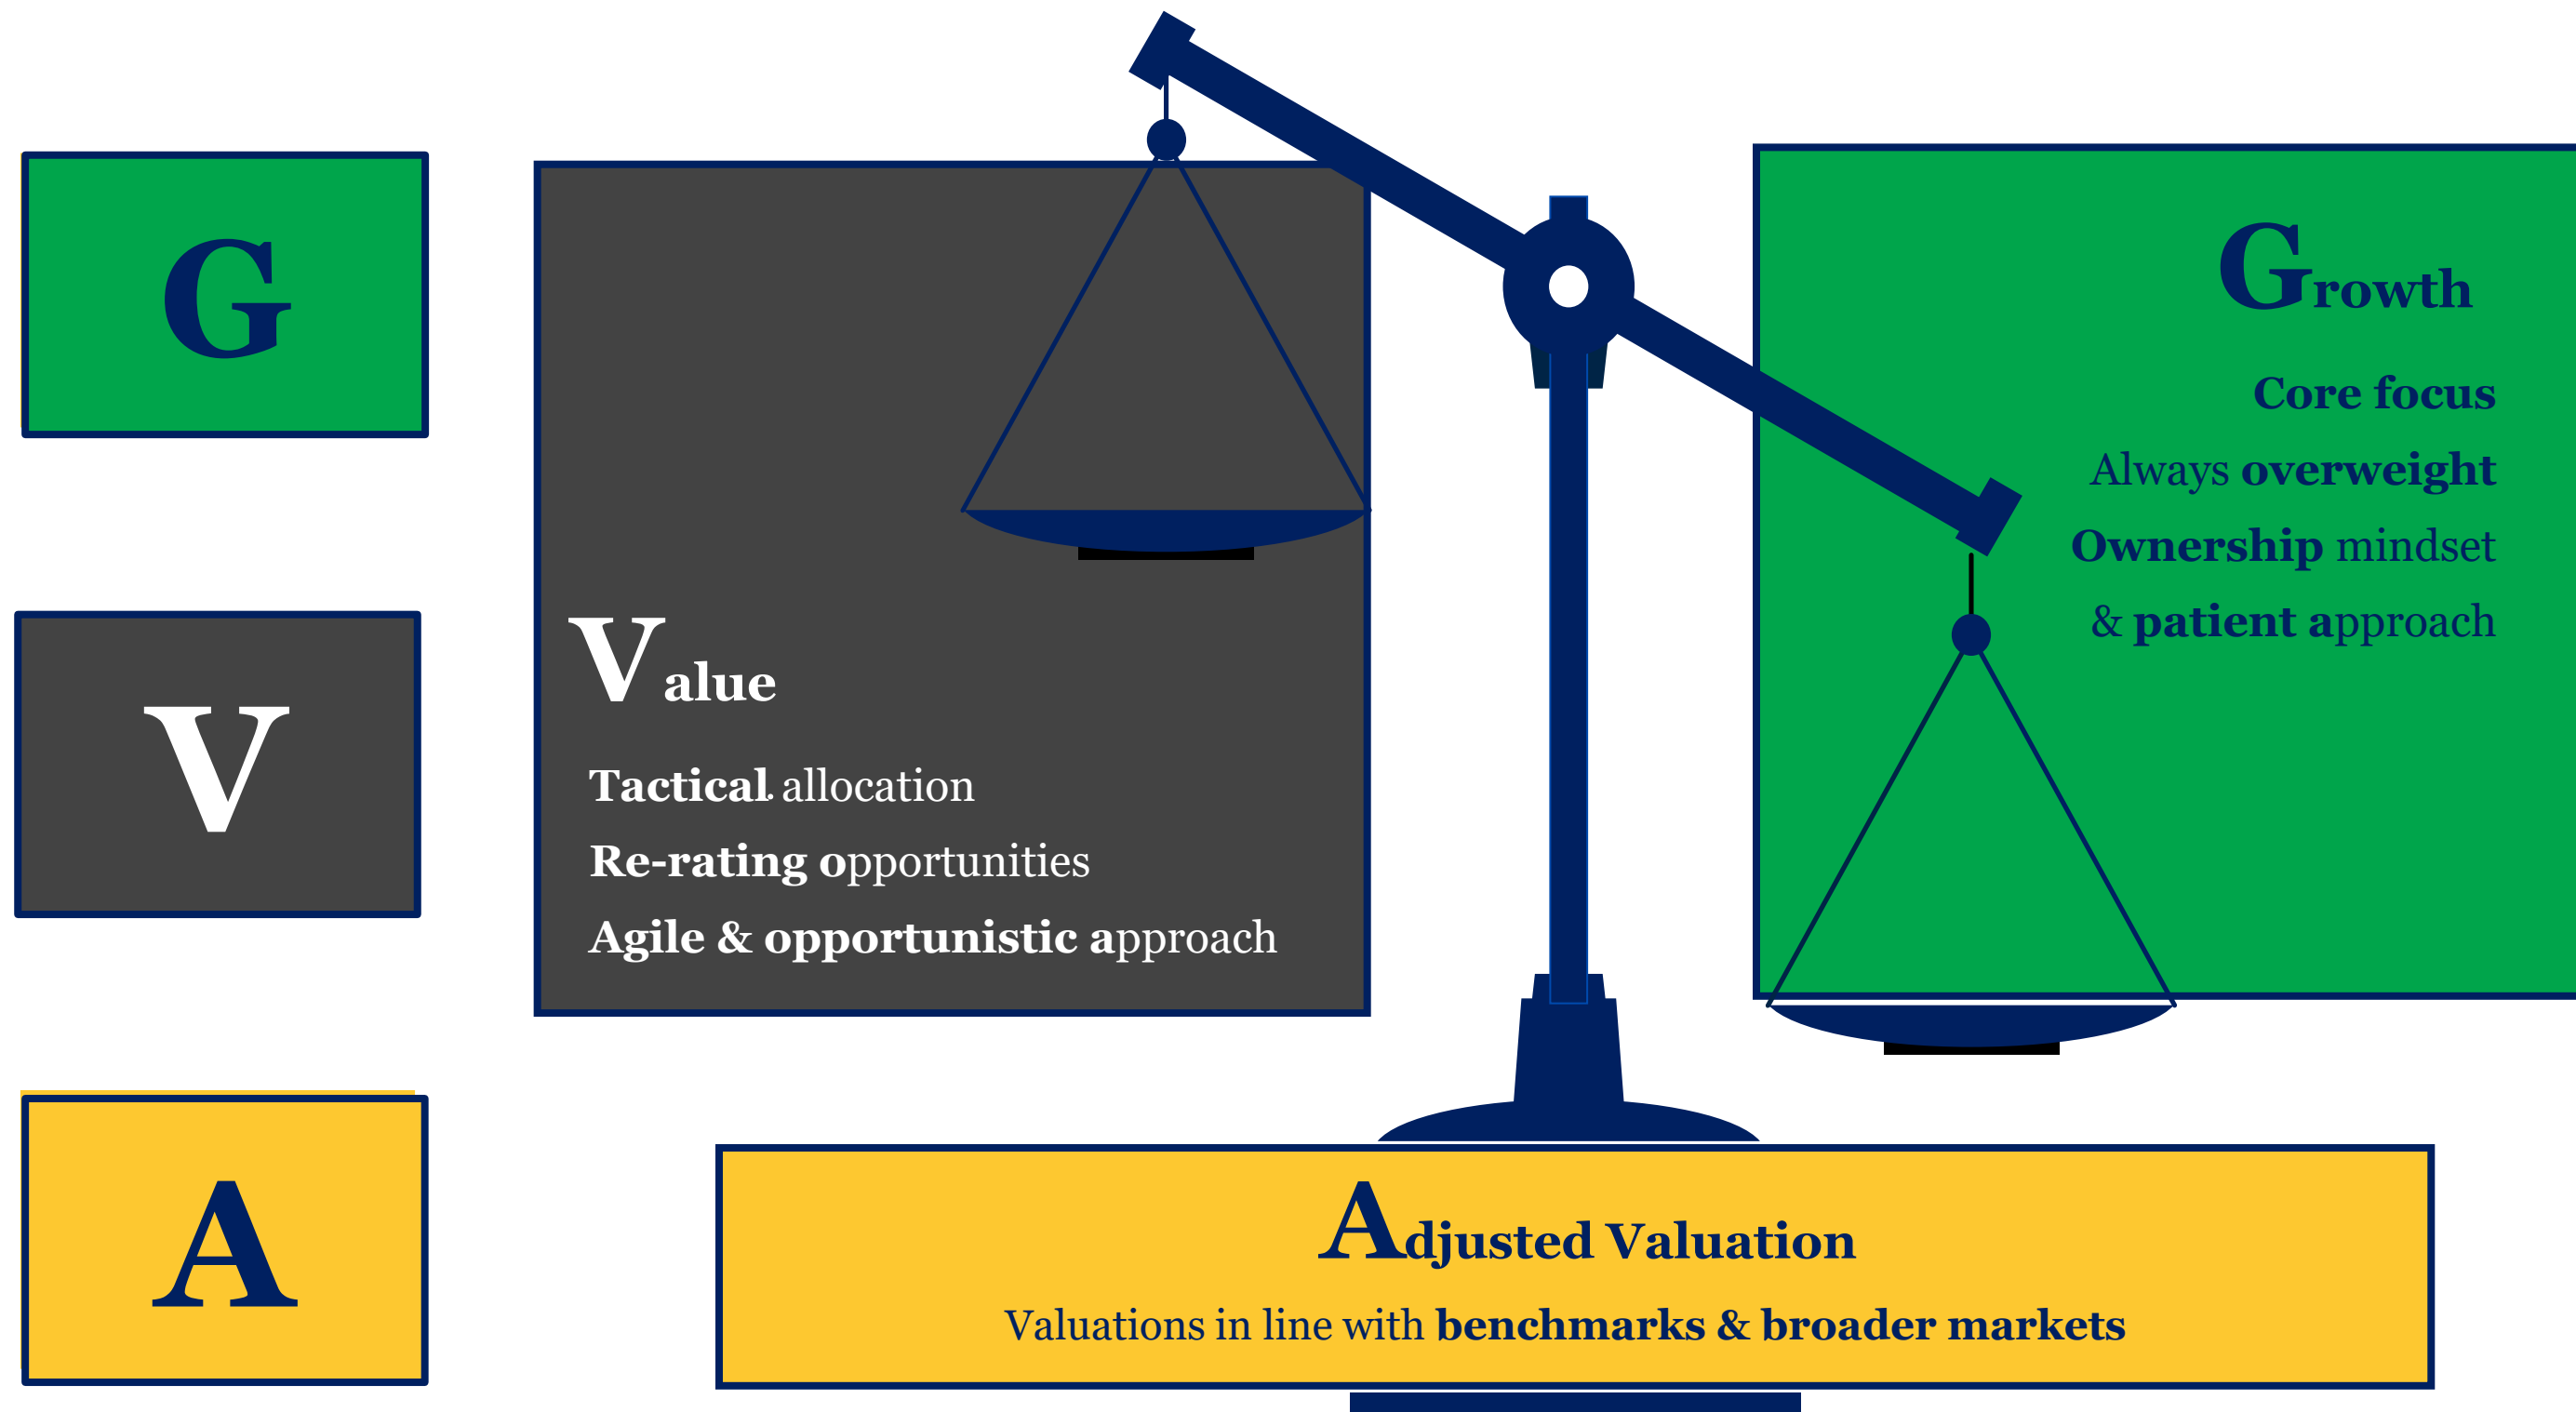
G

V

A

Value

Tactical allocation

Re-rating opportunities

Agile & opportunistic approach

Growth

Core focus

Always overweight

Ownership mindset

& patient approach

Adjusted Valuation

Valuations in line with benchmarks & broader markets